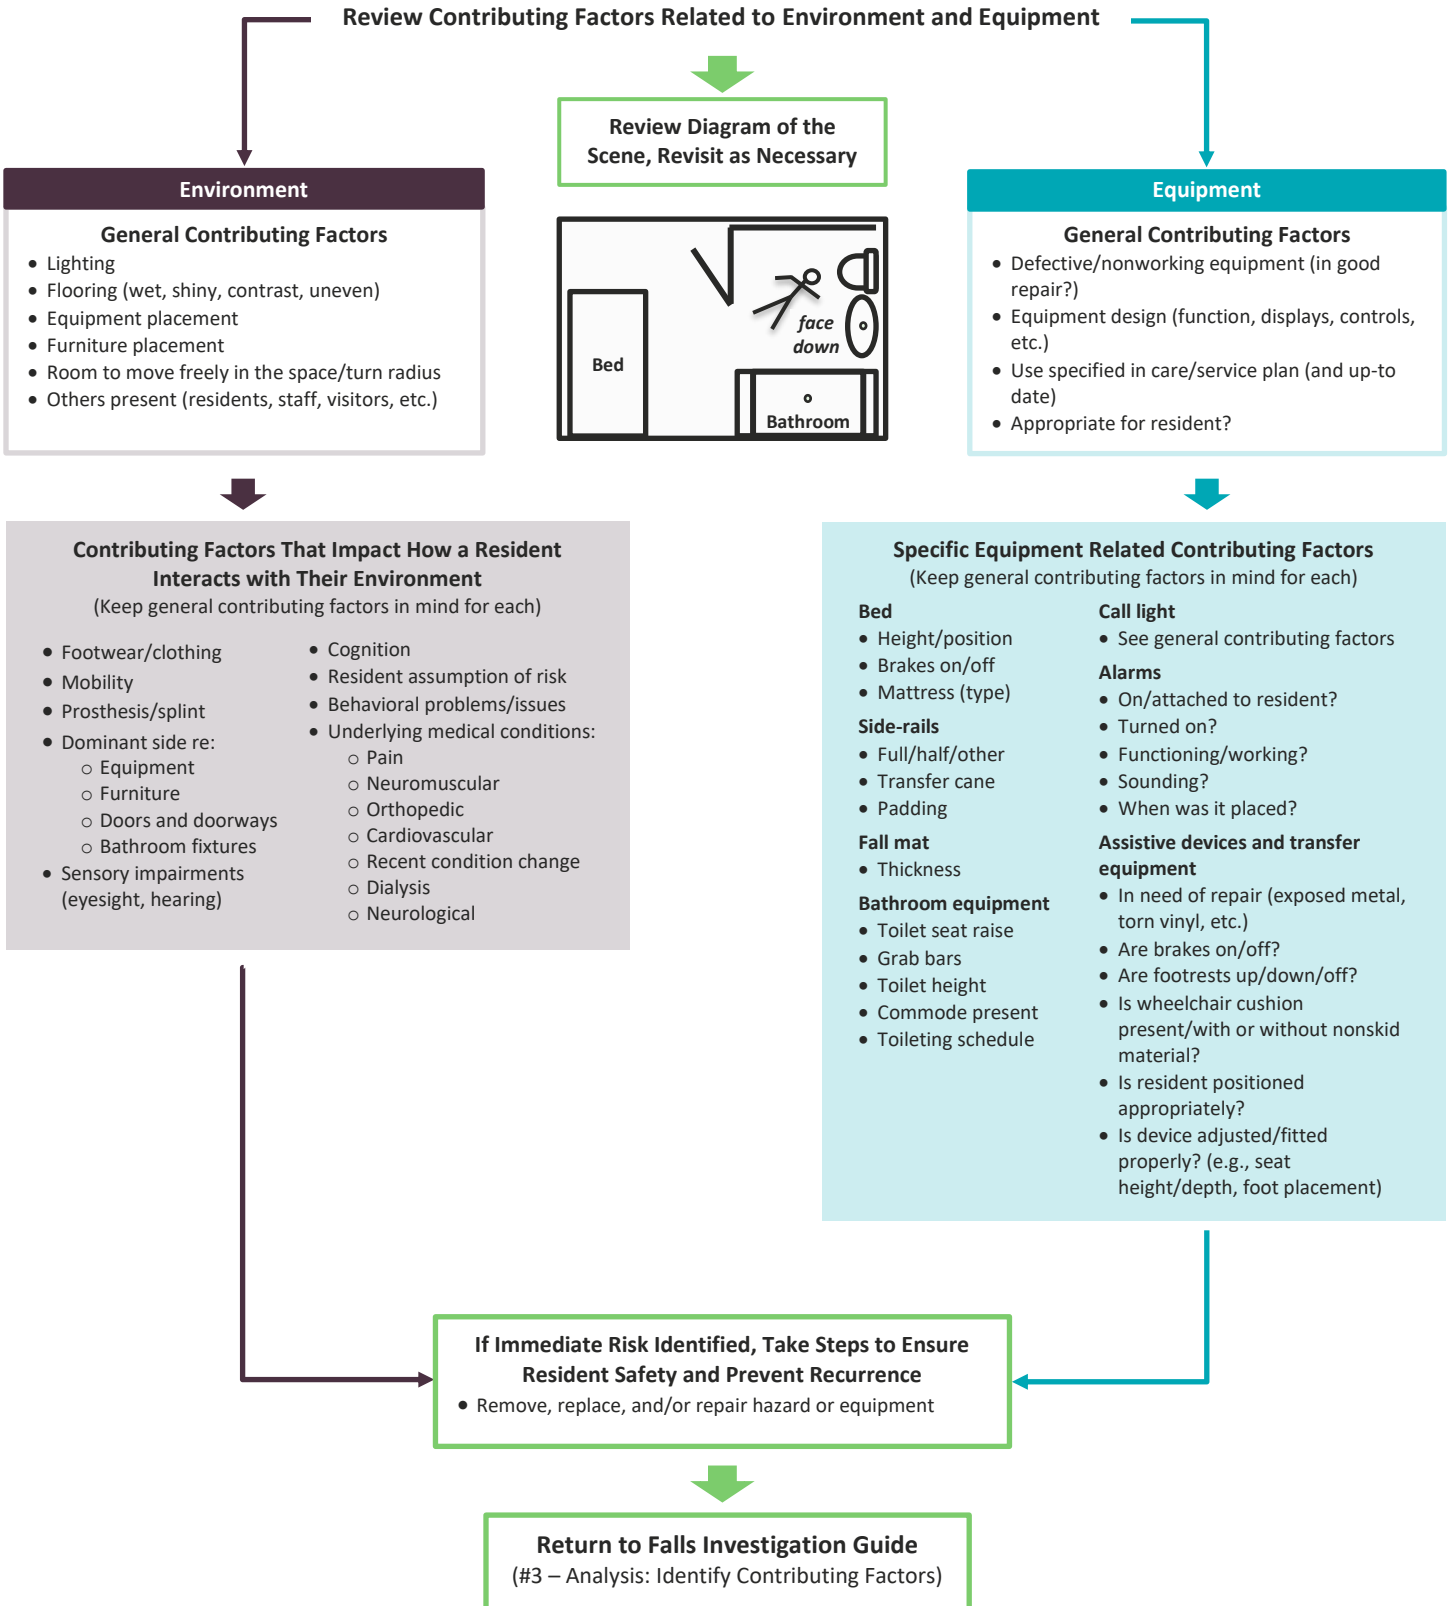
Review Contributing Factors Related to Environment and Equipment

Review Diagram of the Scene, Revisit as Necessary

Bed

face down

Bathroom

Environment

General Contributing Factors
- Lighting
- Flooring (wet, shiny, contrast, uneven)
- Equipment placement
- Furniture placement
- Room to move freely in the space/turn radius
- Others present (residents, staff, visitors, etc.)

Equipment

General Contributing Factors
- Defective/nonworking equipment (in good repair?)
- Equipment design (function, displays, controls, etc.)
- Use specified in care/service plan (and up-to date)
- Appropriate for resident?

Contributing Factors That Impact How a Resident Interacts with Their Environment
(Keep general contributing factors in mind for each)

- Footwear/clothing
- Mobility
- Prosthesis/splint
- Dominant side re:
  - Equipment
  - Furniture
  - Doors and doorways
  - Bathroom fixtures
- Sensory impairments (eyesight, hearing)

- Cognition
- Resident assumption of risk
- Behavioral problems/issues
- Underlying medical conditions:
  - Pain
  - Neuromuscular
  - Orthopedic
  - Cardiovascular
  - Recent condition change
  - Dialysis
  - Neurological

Specific Equipment Related Contributing Factors
(Keep general contributing factors in mind for each)

Bed
- Height/position
- Brakes on/off
- Mattress (type)

Side-rails
- Full/half/other
- Transfer cane
- Padding

Fall mat
- Thickness

Bathroom equipment
- Toilet seat raise
- Grab bars
- Toilet height
- Commode present
- Toileting schedule

Call light
- See general contributing factors

Alarms
- On/attached to resident?
- Turned on?
- Functioning/working?
- Sounding?
- When was it placed?

Assistive devices and transfer equipment
- In need of repair (exposed metal, torn vinyl, etc.)
- Are brakes on/off?
- Are footrests up/down/off?
- Is wheelchair cushion present/with or without nonskid material?
- Is resident positioned appropriately?
- Is device adjusted/fitted properly? (e.g., seat height/depth, foot placement)

If Immediate Risk Identified, Take Steps to Ensure Resident Safety and Prevent Recurrence
- Remove, replace, and/or repair hazard or equipment

Return to Falls Investigation Guide
(#3 – Analysis: Identify Contributing Factors)